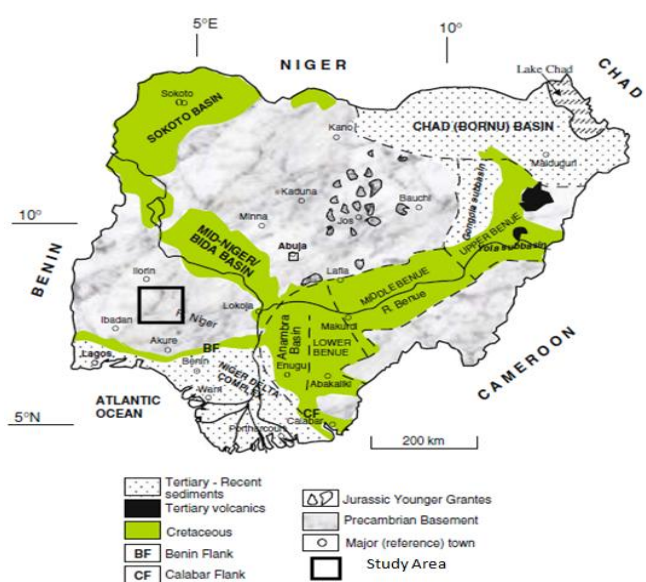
5°E

10°

NIGER

Lake Chad

CHAD

Sokoto

SOKOTO BASIN

Kano

CHAD (BORNU) BASIN

Maiduguri

Kaduna

Bauchi

Gongola subbasin

10°

Minna

Jos

UPPER BENUE

MID-NIGER/ BIDA BASIN

Abuja

Yola subbasin

BENIN

Ilorin

Lafia

MIDDLE BENUE

Lokoja

R. Benue

R. Niger

Ibadan

Makurdi

BF

Akure

Anambra Basin

LOWER BENUE

Lagos

Benin

CAMEROON

NIGER DELTA COMPLEX

Enugu

Warri

Abakaliki

ATLANTIC OCEAN

5°N

CF

Portharcourt

Calabar

200 km

Tertiary - Recent sediments

Tertiary volcanics

Cretaceous

BF Benin Flank

CF Calabar Flank

Jurassic Younger Grantes

Precambrian Basement

Major (reference) town

Study Area